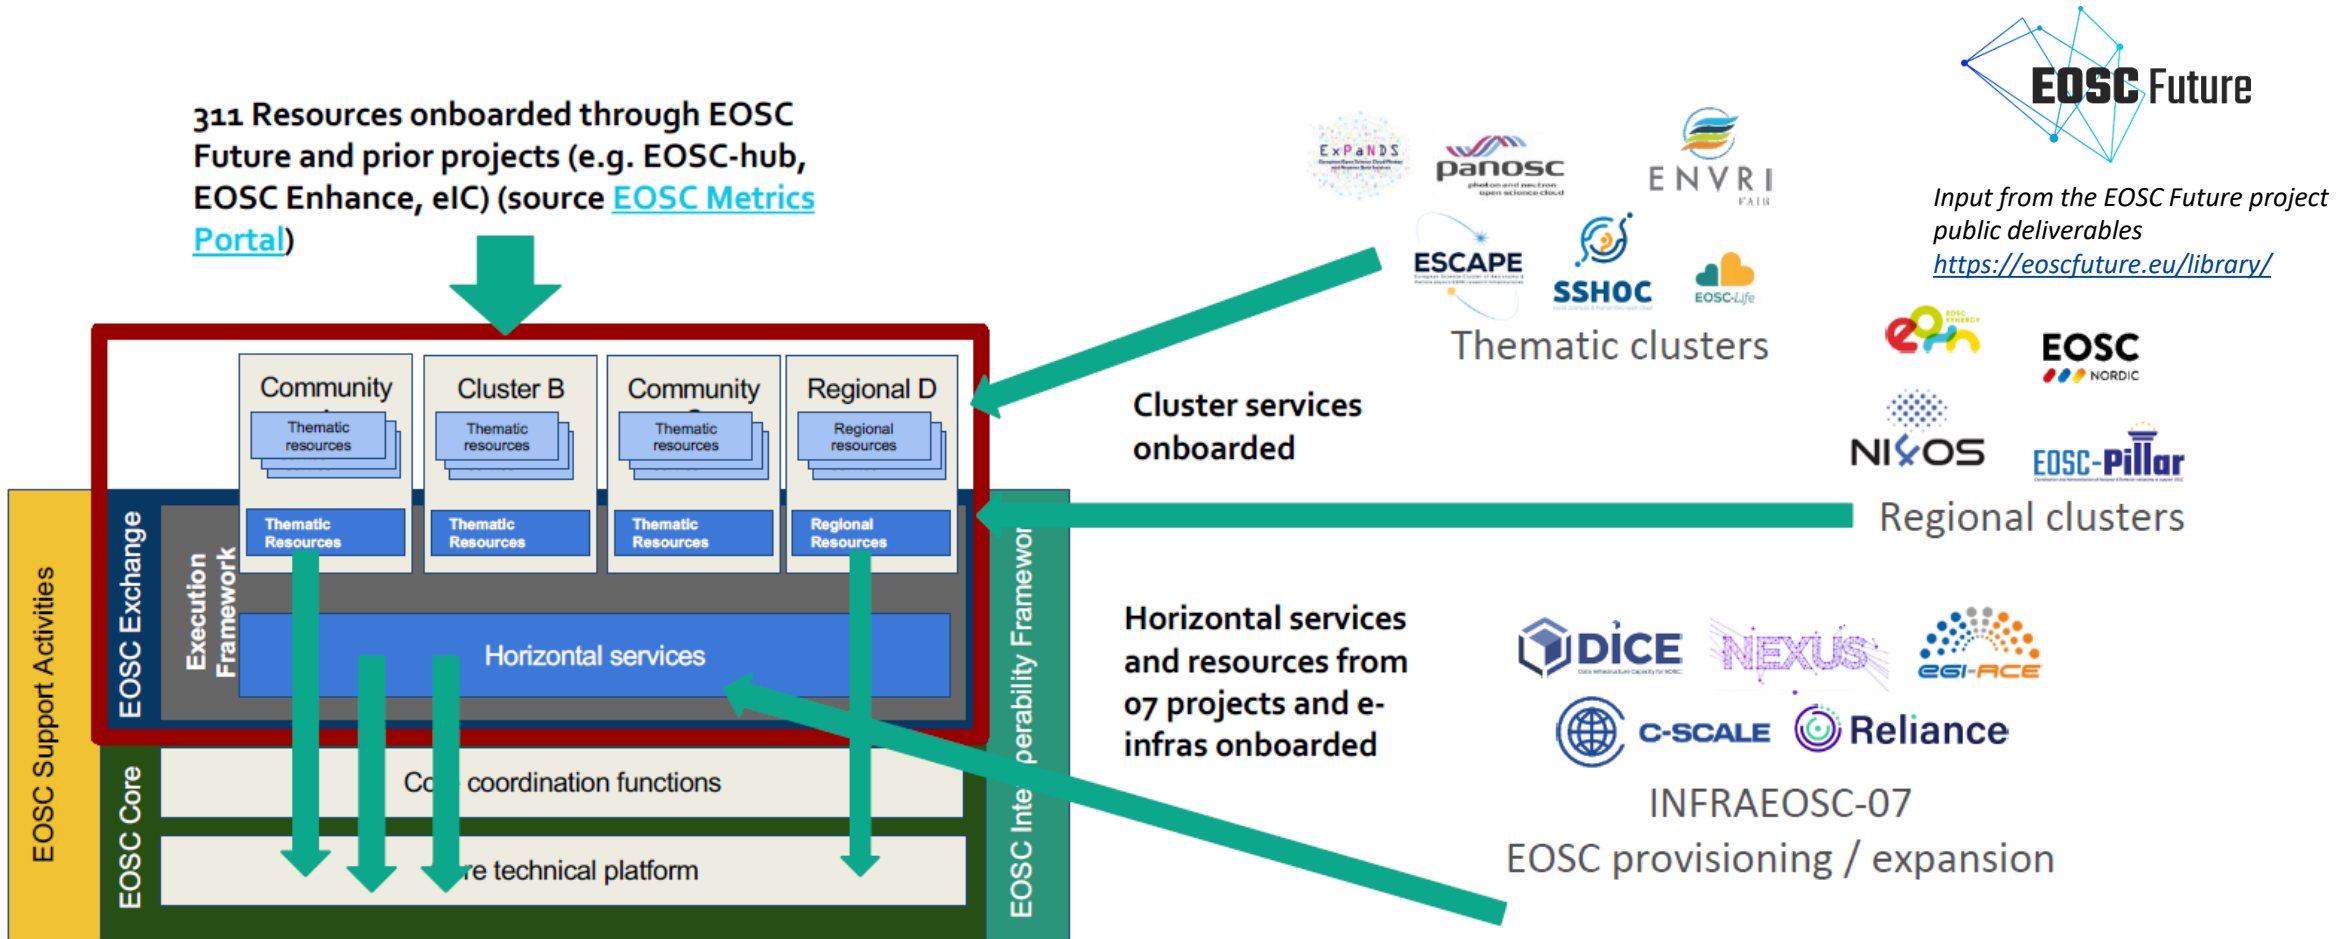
311 Resources onboarded through EOSC Future and prior projects (e.g. EOSC-hub, EOSC Enhance, eIC) (source EOSC Metrics Portal)

EOSC Future

Input from the EOSC Future project public deliverables https://eoscfuture.eu/library/

ExPaNDS
panosc
ENVRI FAIR
ESCAPE
SSHOC
EOSC-Life
Thematic clusters

Community
Thematic resources
Cluster B
Thematic resources
Community
Thematic resources
Regional D
Regional resources

Thematic Resources
Thematic Resources
Thematic Resources
Regional Resources

Cluster services onboarded

EOSC NORDIC
NI4OS
EOSC-Pillar
Regional clusters

EOSC Support Activities
EOSC Exchange
Execution Framework
Horizontal services
EOSC Core
Co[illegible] coordination functions
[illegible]re technical platform
EOSC Inte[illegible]perability Framewor

Horizontal services and resources from 07 projects and e-infras onboarded

DICE
NEXUS
EGI-ACE
C-SCALE
Reliance
INFRAEOSC-07
EOSC provisioning / expansion